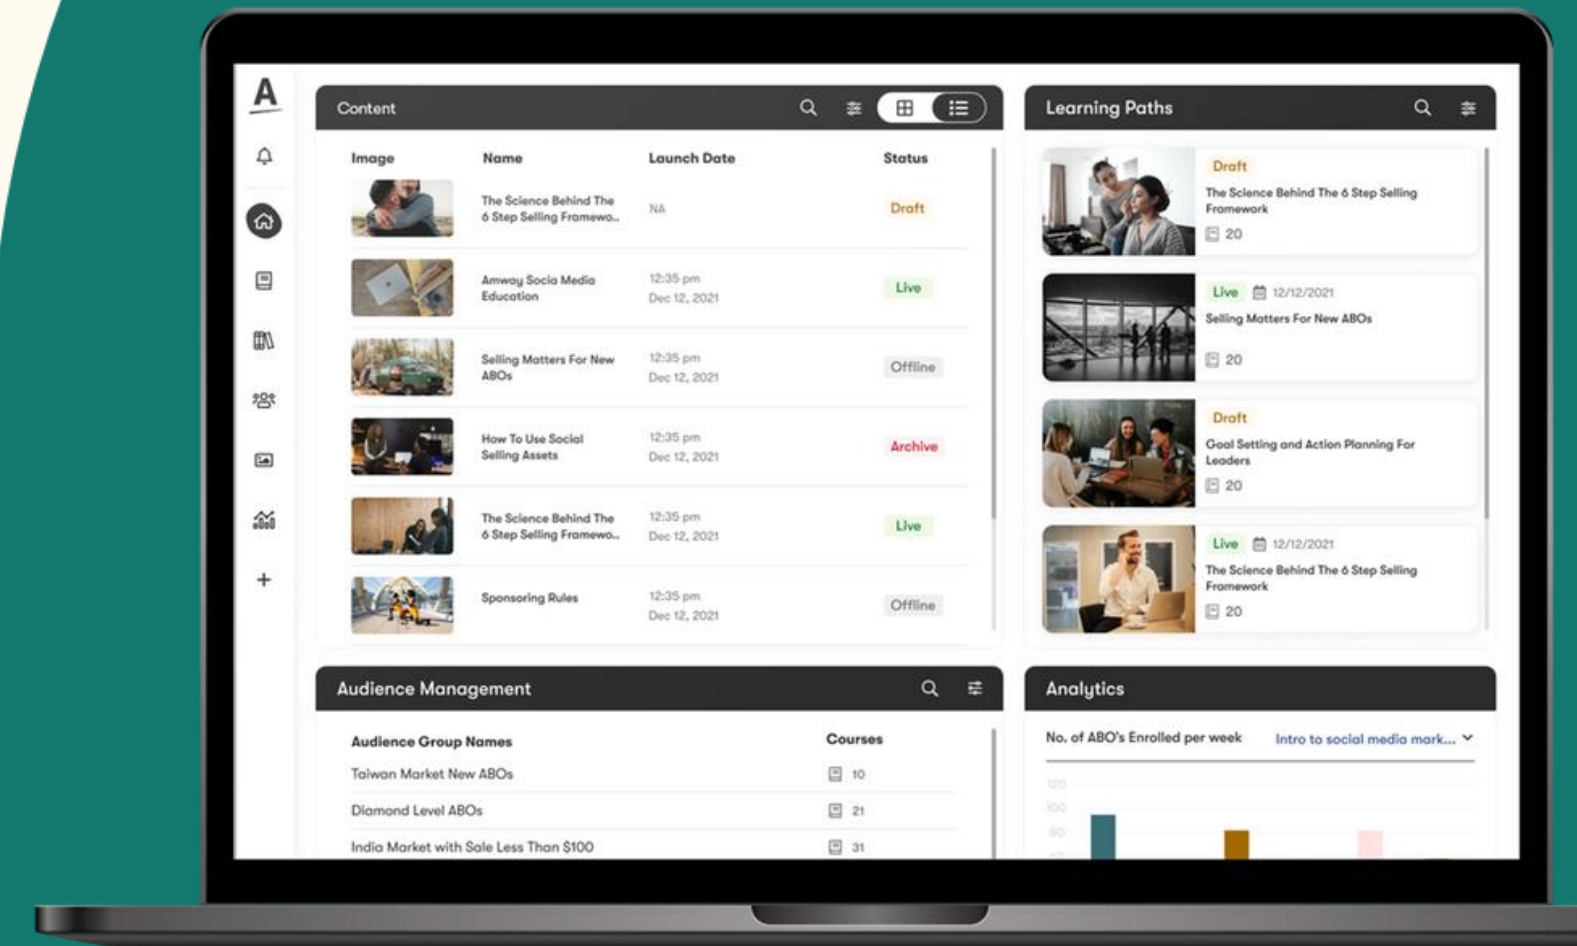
A

Content

| Image | Name | Launch Date | Status |
|---|---|---|---|
| | The Science Behind The 6 Step Selling Framewo... | NA | Draft |
| | Amway Socia Media Education | 12:35 pm Dec 12, 2021 | Live |
| | Selling Matters For New ABOs | 12:35 pm Dec 12, 2021 | Offline |
| | How To Use Social Selling Assets | 12:35 pm Dec 12, 2021 | Archive |
| | The Science Behind The 6 Step Selling Framewo... | 12:35 pm Dec 12, 2021 | Live |
| | Sponsoring Rules | 12:35 pm Dec 12, 2021 | Offline |

Learning Paths

Draft
The Science Behind The 6 Step Selling Framework
20

Live 12/12/2021
Selling Matters For New ABOs
20

Draft
Goal Setting and Action Planning For Leaders
20

Live 12/12/2021
The Science Behind The 6 Step Selling Framework
20

Audience Management

| Audience Group Names | Courses |
|---|---|
| Taiwan Market New ABOs | 10 |
| Diamond Level ABOs | 21 |
| India Market with Sale Less Than $100 | 31 |

Analytics

No. of ABO's Enrolled per week

Intro to social media mark...

120
100
80
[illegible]